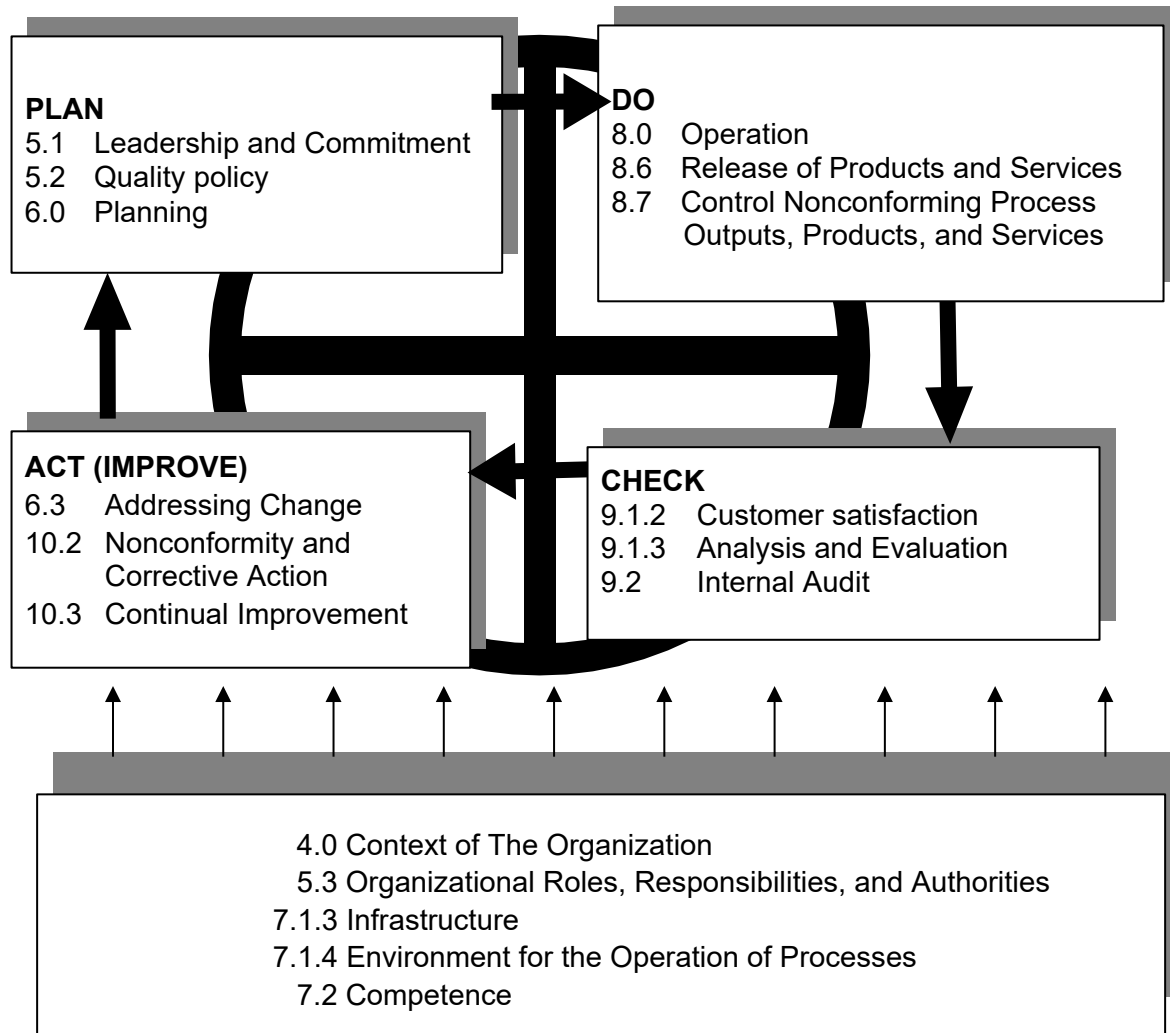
PLAN
5.1 Leadership and Commitment
5.2 Quality policy
6.0 Planning

DO
8.0 Operation
8.6 Release of Products and Services
8.7 Control Nonconforming Process Outputs, Products, and Services

ACT (IMPROVE)
6.3 Addressing Change
10.2 Nonconformity and Corrective Action
10.3 Continual Improvement

CHECK
9.1.2 Customer satisfaction
9.1.3 Analysis and Evaluation
9.2 Internal Audit

4.0 Context of The Organization
5.3 Organizational Roles, Responsibilities, and Authorities
7.1.3 Infrastructure
7.1.4 Environment for the Operation of Processes
7.2 Competence